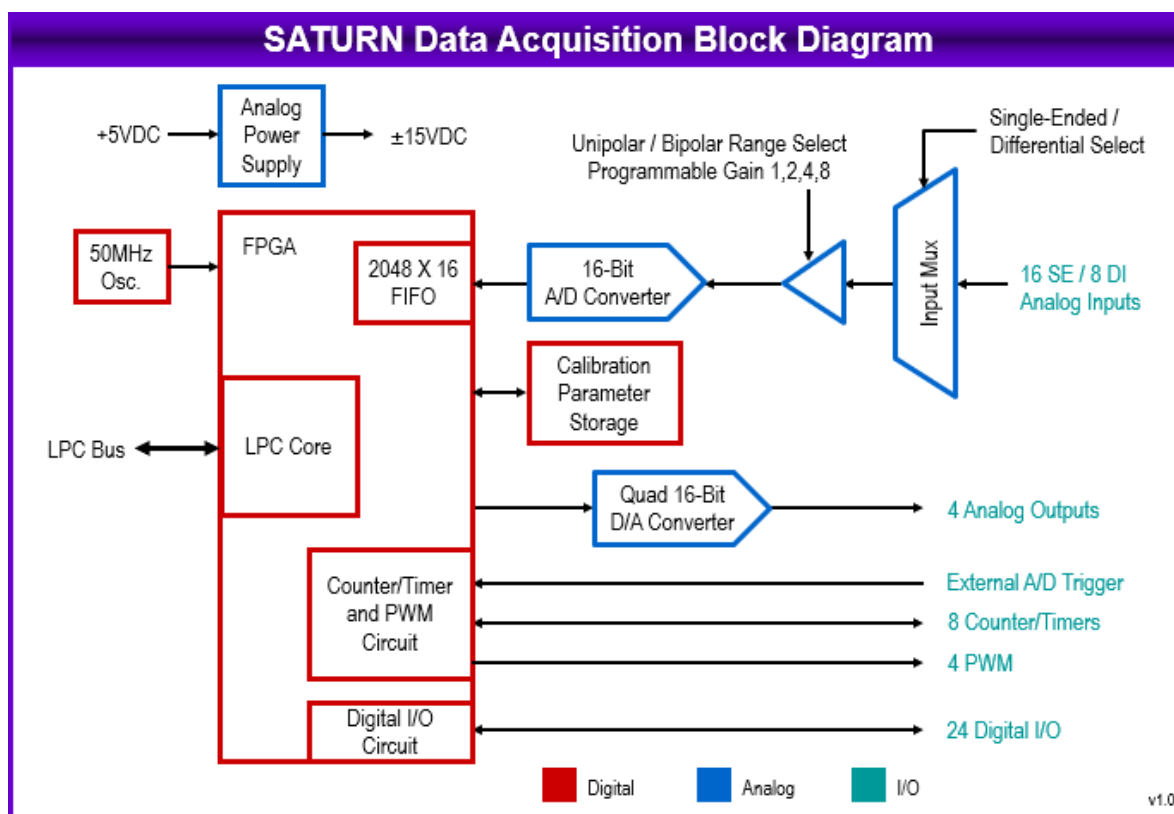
SATURN Data Acquisition Block Diagram

+5VDC

Analog Power Supply

±15VDC

Single-Ended / Differential Select

Unipolar / Bipolar Range Select Programmable Gain 1,2,4,8

50MHz Osc.

FPGA

2048 X 16 FIFO

16-Bit A/D Converter

Input Mux

16 SE / 8 DI Analog Inputs

Calibration Parameter Storage

LPC Bus

LPC Core

Quad 16-Bit D/A Converter

4 Analog Outputs

Counter/Timer and PWM Circuit

External A/D Trigger

8 Counter/Timers

4 PWM

Digital I/O Circuit

24 Digital I/O

Digital

Analog

I/O

v1.0